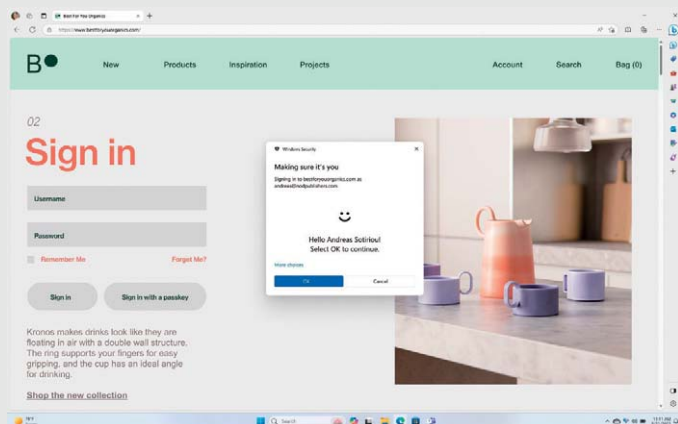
Best For You Organics

https://www.bestforyouorganics.com/

B

New

Products

Inspiration

Projects

Account

Search

Bag (0)

02

Sign in

Username

Password

Remember Me

Forgot Me?

Sign in

Sign in with a passkey

Kronos makes drinks look like they are floating in air with a double wall structure. The ring supports your fingers for easy gripping, and the cup has an ideal angle for drinking.

Shop the new collection

Windows Security

Making sure it's you

Signing in to bestforyourgorganics.com as andreas@endpublishers.com

Hello Andreas Sotiriou!
Select OK to continue.

More choices

OK

Cancel

Search